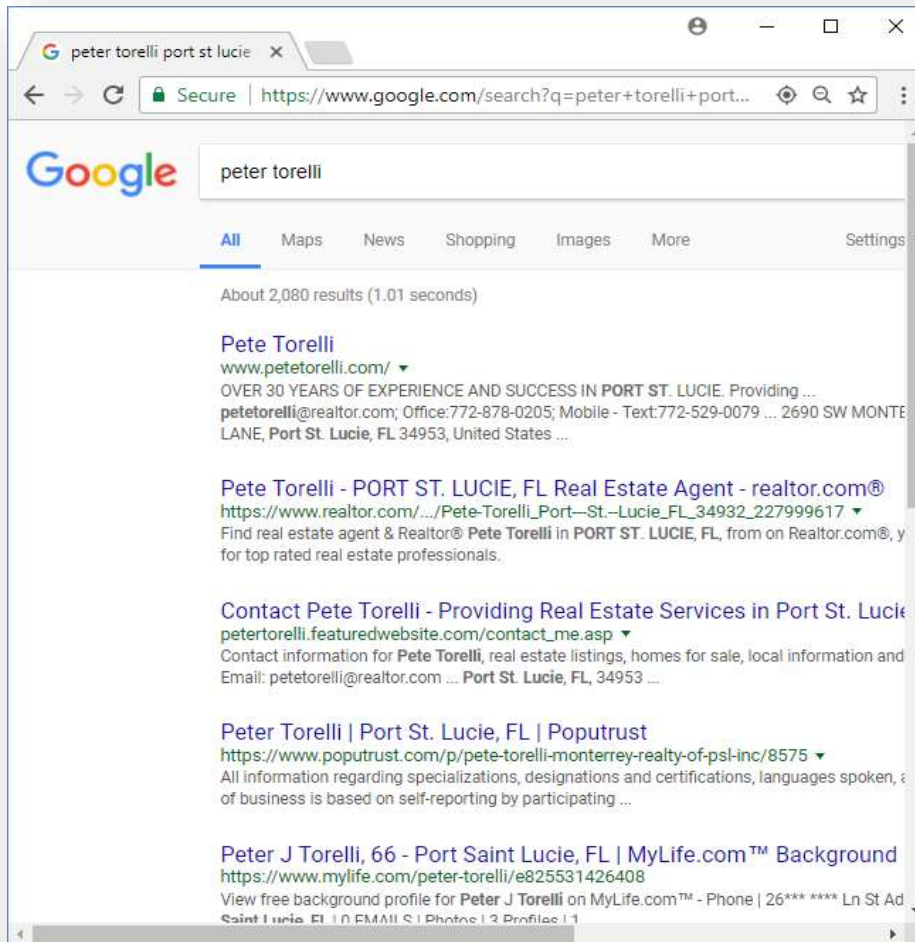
peter torelli port st lucie ×

Secure | https://www.google.com/search?q=peter+torelli+port...

Google

peter torelli

All Maps News Shopping Images More Settings

About 2,080 results (1.01 seconds)

Pete Torelli
www.petetorelli.com/ ▾
OVER 30 YEARS OF EXPERIENCE AND SUCCESS IN PORT ST. LUCIE. Providing ... petetorelli@realtor.com; Office:772-878-0205; Mobile - Text:772-529-0079 ... 2690 SW MONTE LANE, Port St. Lucie, FL 34953, United States ...

Pete Torelli - PORT ST. LUCIE, FL Real Estate Agent - realtor.com®
https://www.realtor.com/.../Pete-Torelli_Port--St.-Lucie_FL_34932_227999617 ▾
Find real estate agent & Realtor® Pete Torelli in PORT ST. LUCIE, FL, from on Realtor.com®, y for top rated real estate professionals.

Contact Pete Torelli - Providing Real Estate Services in Port St. Lucie
petertorelli.featuredwebsite.com/contact_me.asp ▾
Contact information for Pete Torelli, real estate listings, homes for sale, local information and Email: petetorelli@realtor.com ... Port St. Lucie, FL, 34953 ...

Peter Torelli | Port St. Lucie, FL | Poputrust
https://www.poputrust.com/p/pete-torelli-monterrey-realty-of-psl-inc/8575 ▾
All information regarding specializations, designations and certifications, languages spoken, of business is based on self-reporting by participating ...

Peter J Torelli, 66 - Port Saint Lucie, FL | MyLife.com™ Background
https://www.mylife.com/peter-torelli/e825531426408
View free background profile for Peter J Torelli on MyLife.com™ - Phone | 26*** **** Ln St Ad Saint Lucie, FL | 0 EMAILS | Photos | 3 Profiles | 1